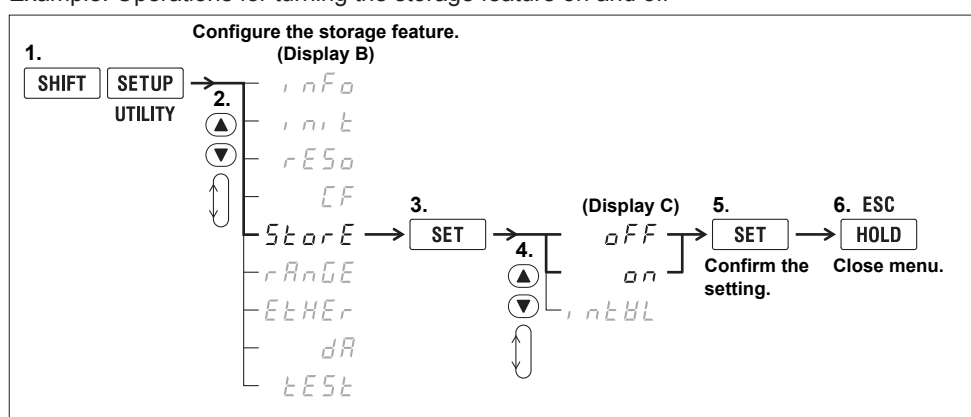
Example: Operations for turning the storage feature on and off

Configure the storage feature. (Display B)

1.
SHIFT SETUP
UTILITY

2.
▲
▼

inFo
init
rESo
CF
StorE
rAnGE
EtHEr
dA
tESt

3.
SET

4.
▲
▼

(Display C)
oFF
on
intVL

5.
SET
Confirm the setting.

6. ESC
HOLD
Close menu.